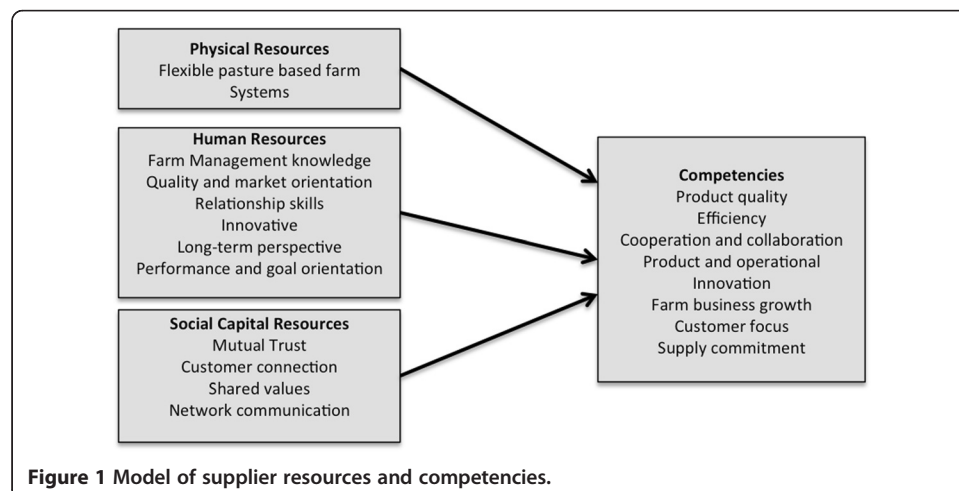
Physical Resources
Flexible pasture based farm Systems

Human Resources
Farm Management knowledge
Quality and market orientation
Relationship skills
Innovative
Long-term perspective
Performance and goal orientation

Social Capital Resources
Mutual Trust
Customer connection
Shared values
Network communication

Competencies
Product quality
Efficiency
Cooperation and collaboration
Product and operational Innovation
Farm business growth
Customer focus
Supply commitment

Figure 1 Model of supplier resources and competencies.